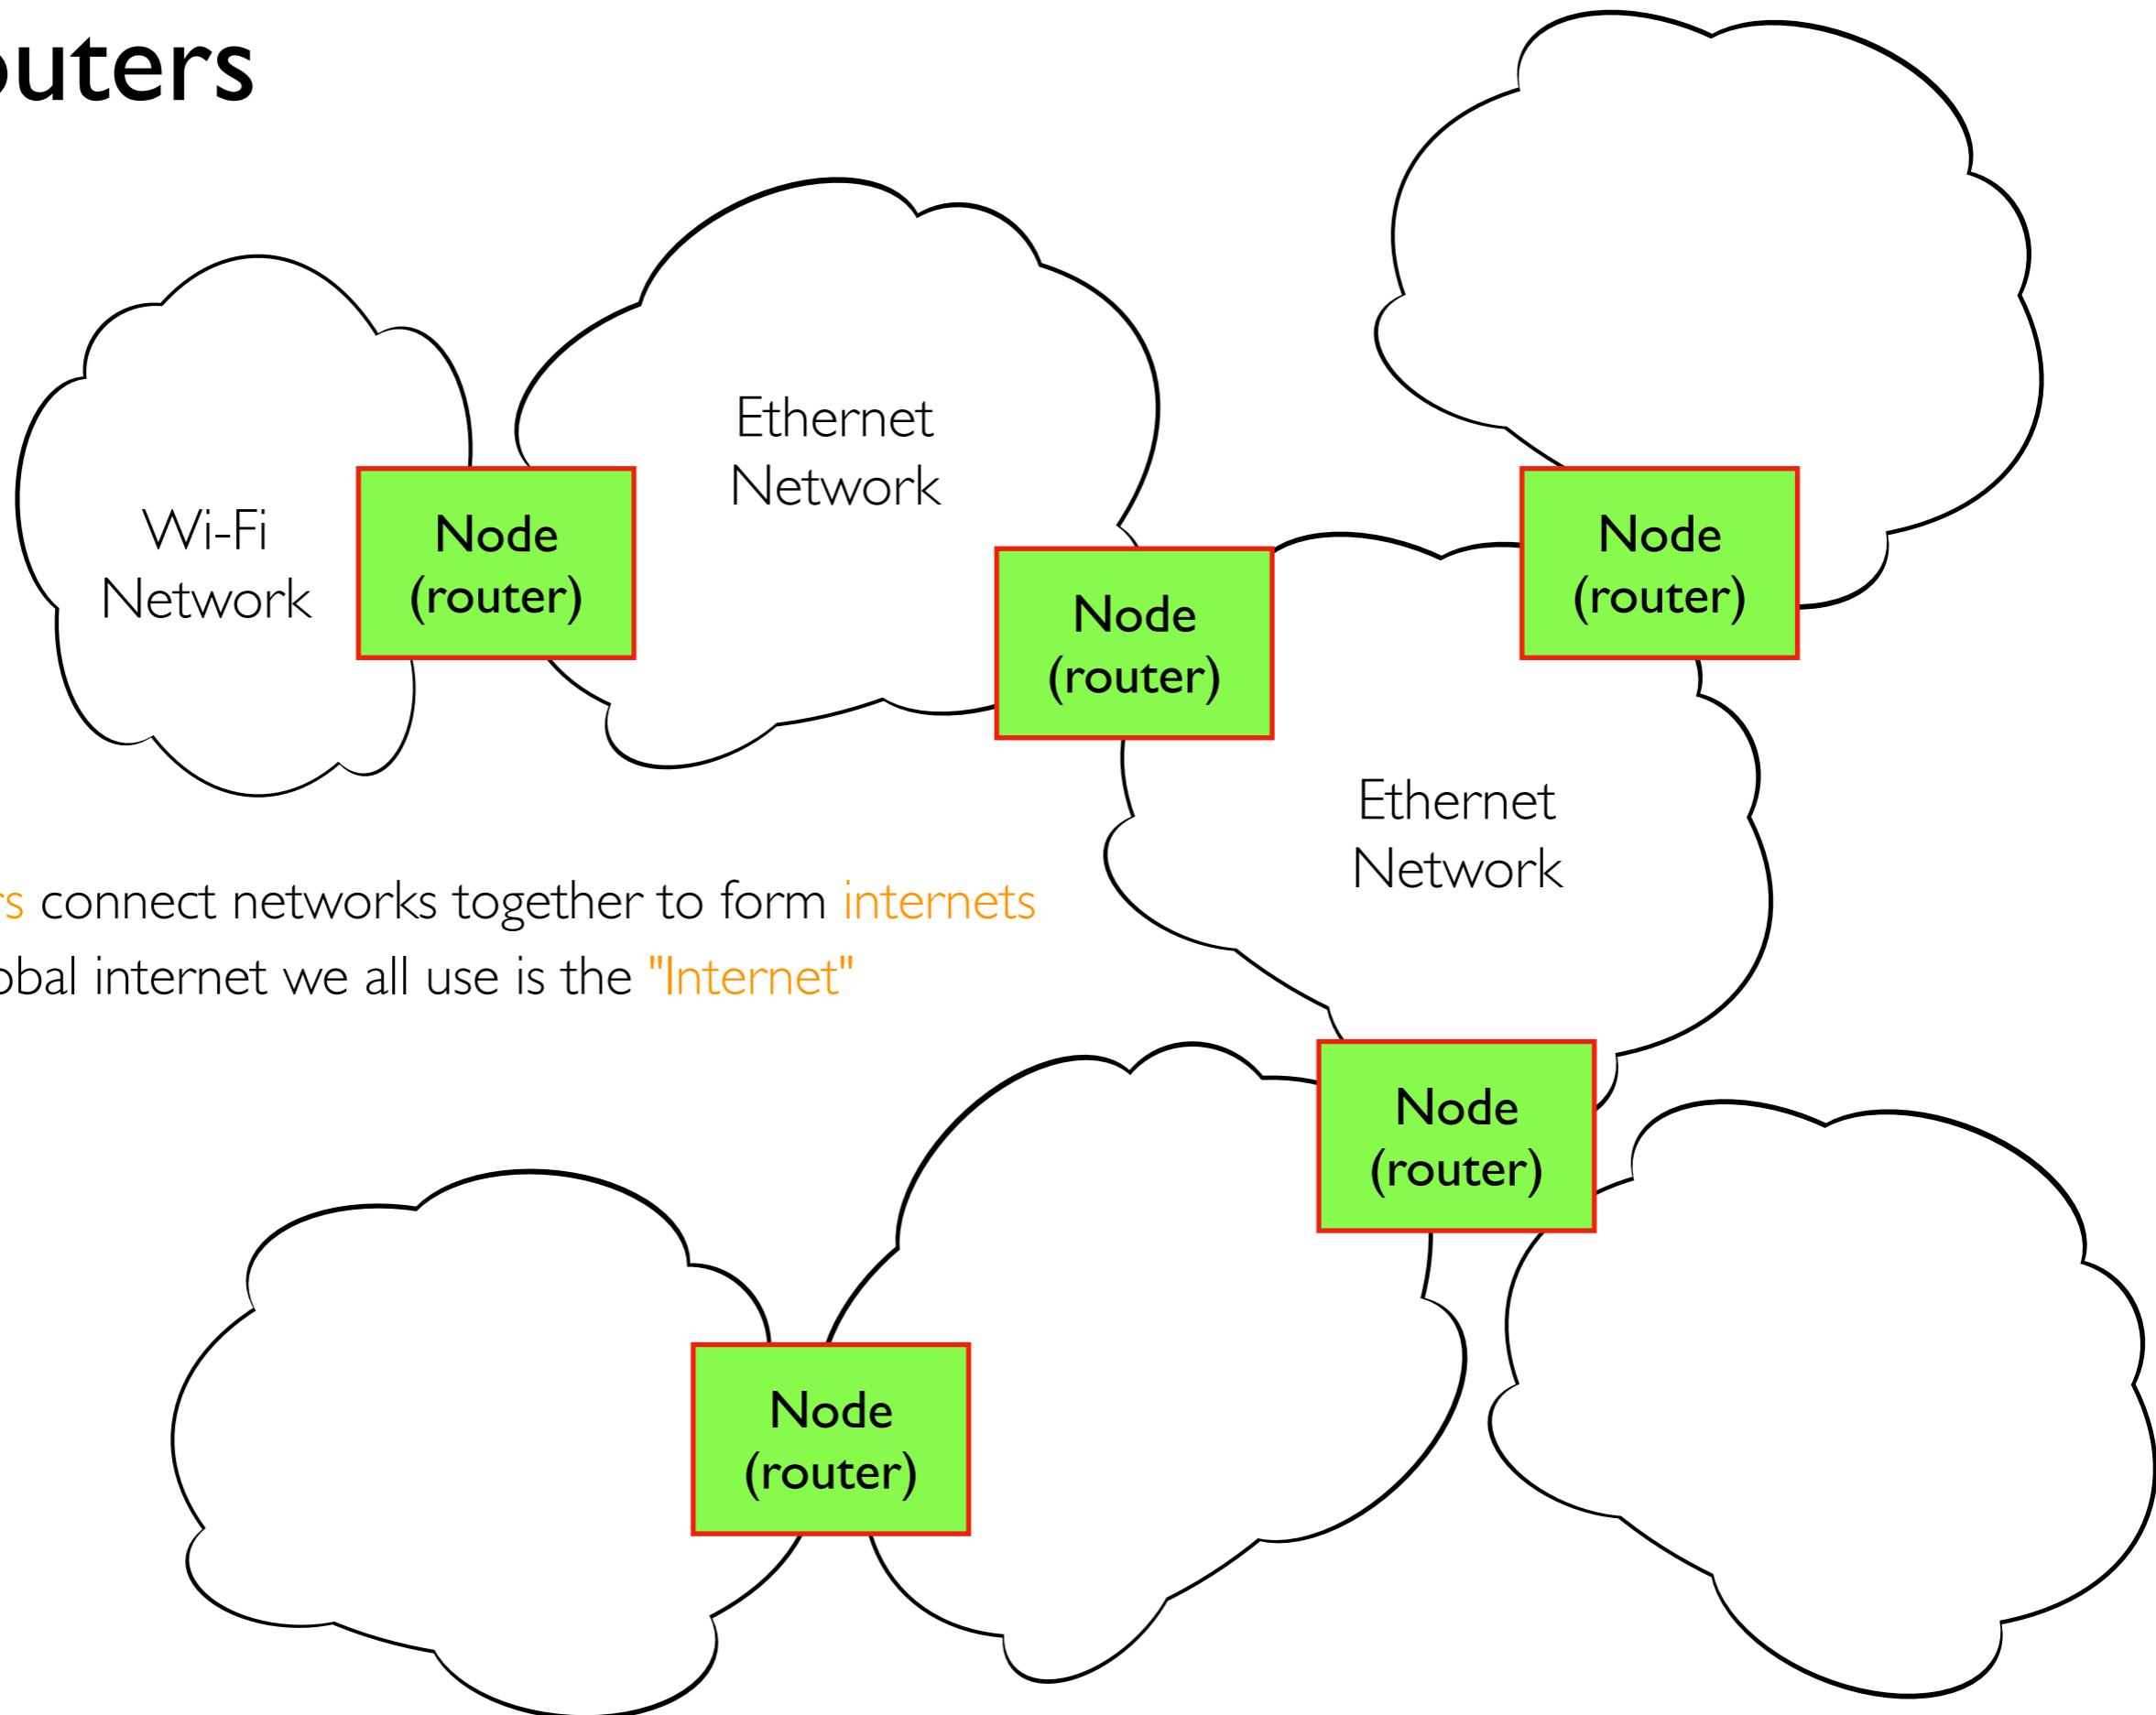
outers

Wi-Fi Network

Node (router)

Ethernet Network

Node (router)

Node (router)

Ethernet Network

rs connect networks together to form internets

obal internet we all use is the "Internet"

Node (router)

Node (router)